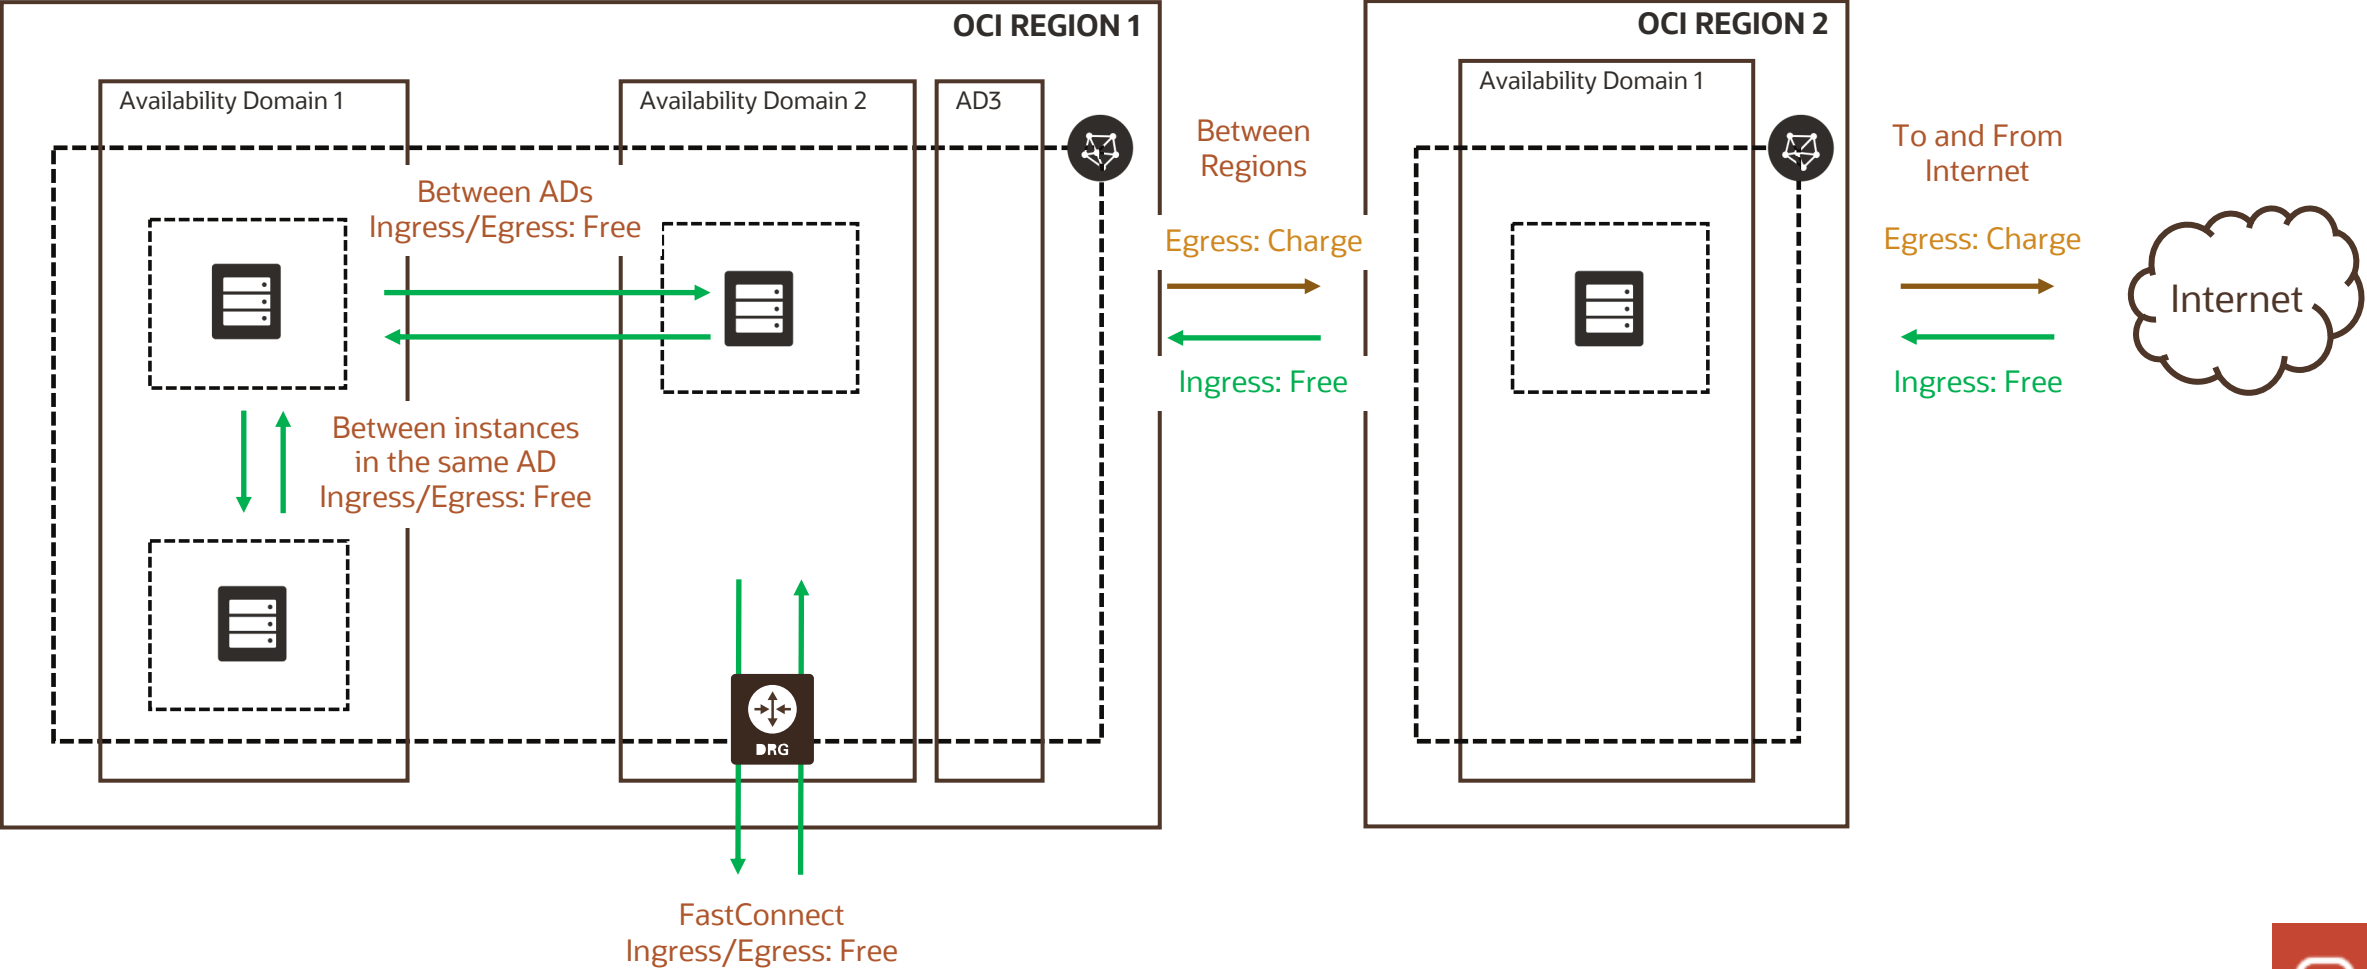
OCI REGION 1

Availability Domain 1

Availability Domain 2

AD3

Between ADs
Ingress/Egress: Free

Between instances in the same AD
Ingress/Egress: Free

DRG

FastConnect
Ingress/Egress: Free

Between Regions

Egress: Charge

Ingress: Free

OCI REGION 2

Availability Domain 1

To and From Internet

Egress: Charge

Ingress: Free

Internet